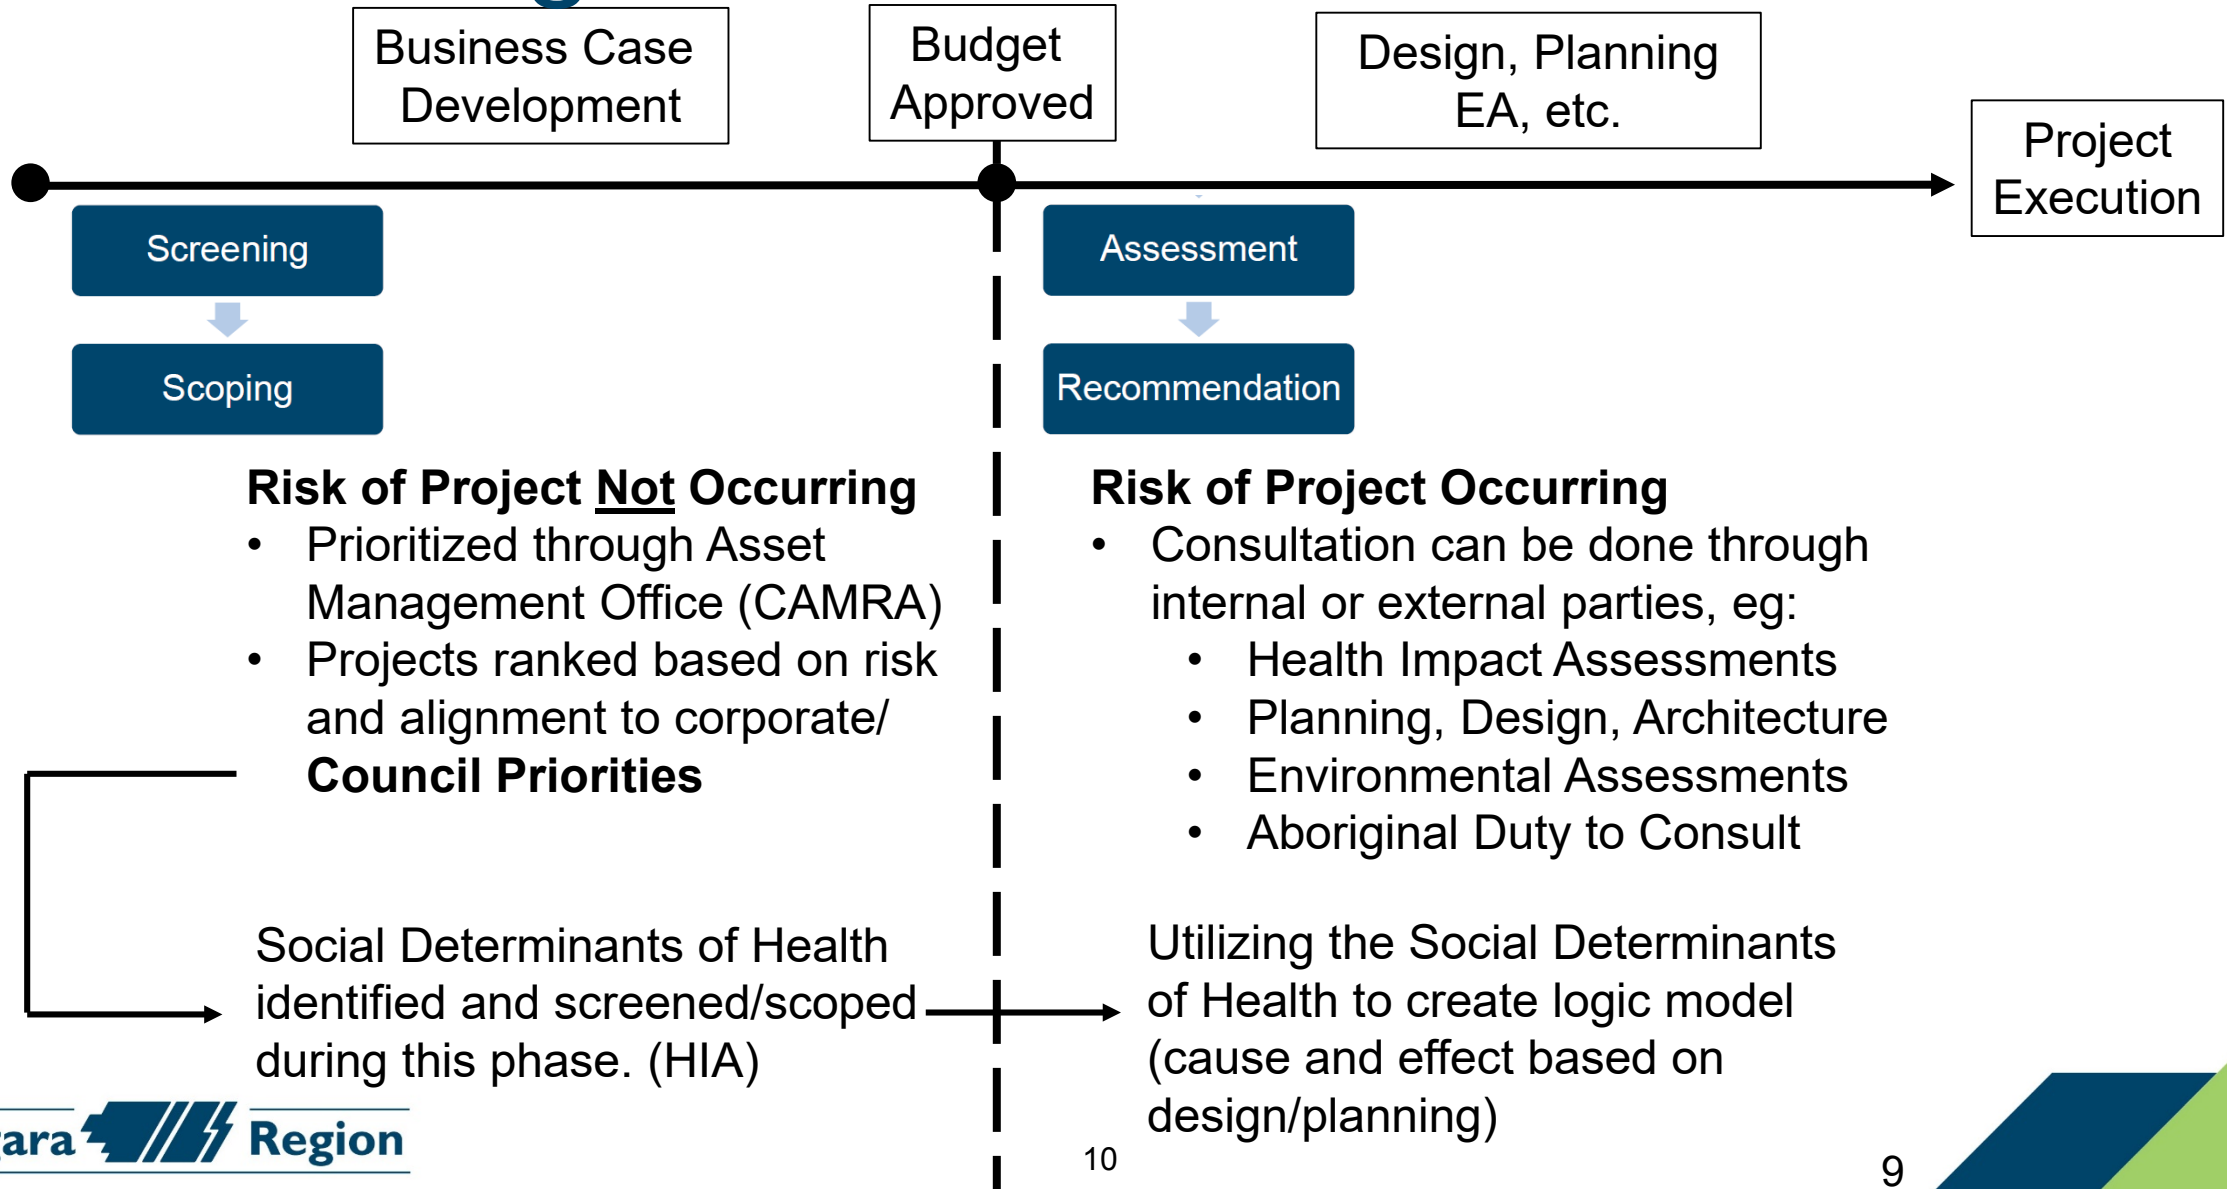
Business Case Development

Budget Approved

Design, Planning EA, etc.

Project Execution

Screening

Scoping

Assessment

Recommendation

**Risk of Project Not Occurring**
- Prioritized through Asset Management Office (CAMRA)
- Projects ranked based on risk and alignment to corporate/ **Council Priorities**

**Risk of Project Occurring**
- Consultation can be done through internal or external parties, eg:
  - Health Impact Assessments
  - Planning, Design, Architecture
  - Environmental Assessments
  - Aboriginal Duty to Consult

Social Determinants of Health identified and screened/scoped during this phase. (HIA)

Utilizing the Social Determinants of Health to create logic model (cause and effect based on design/planning)

ara Region

10

9